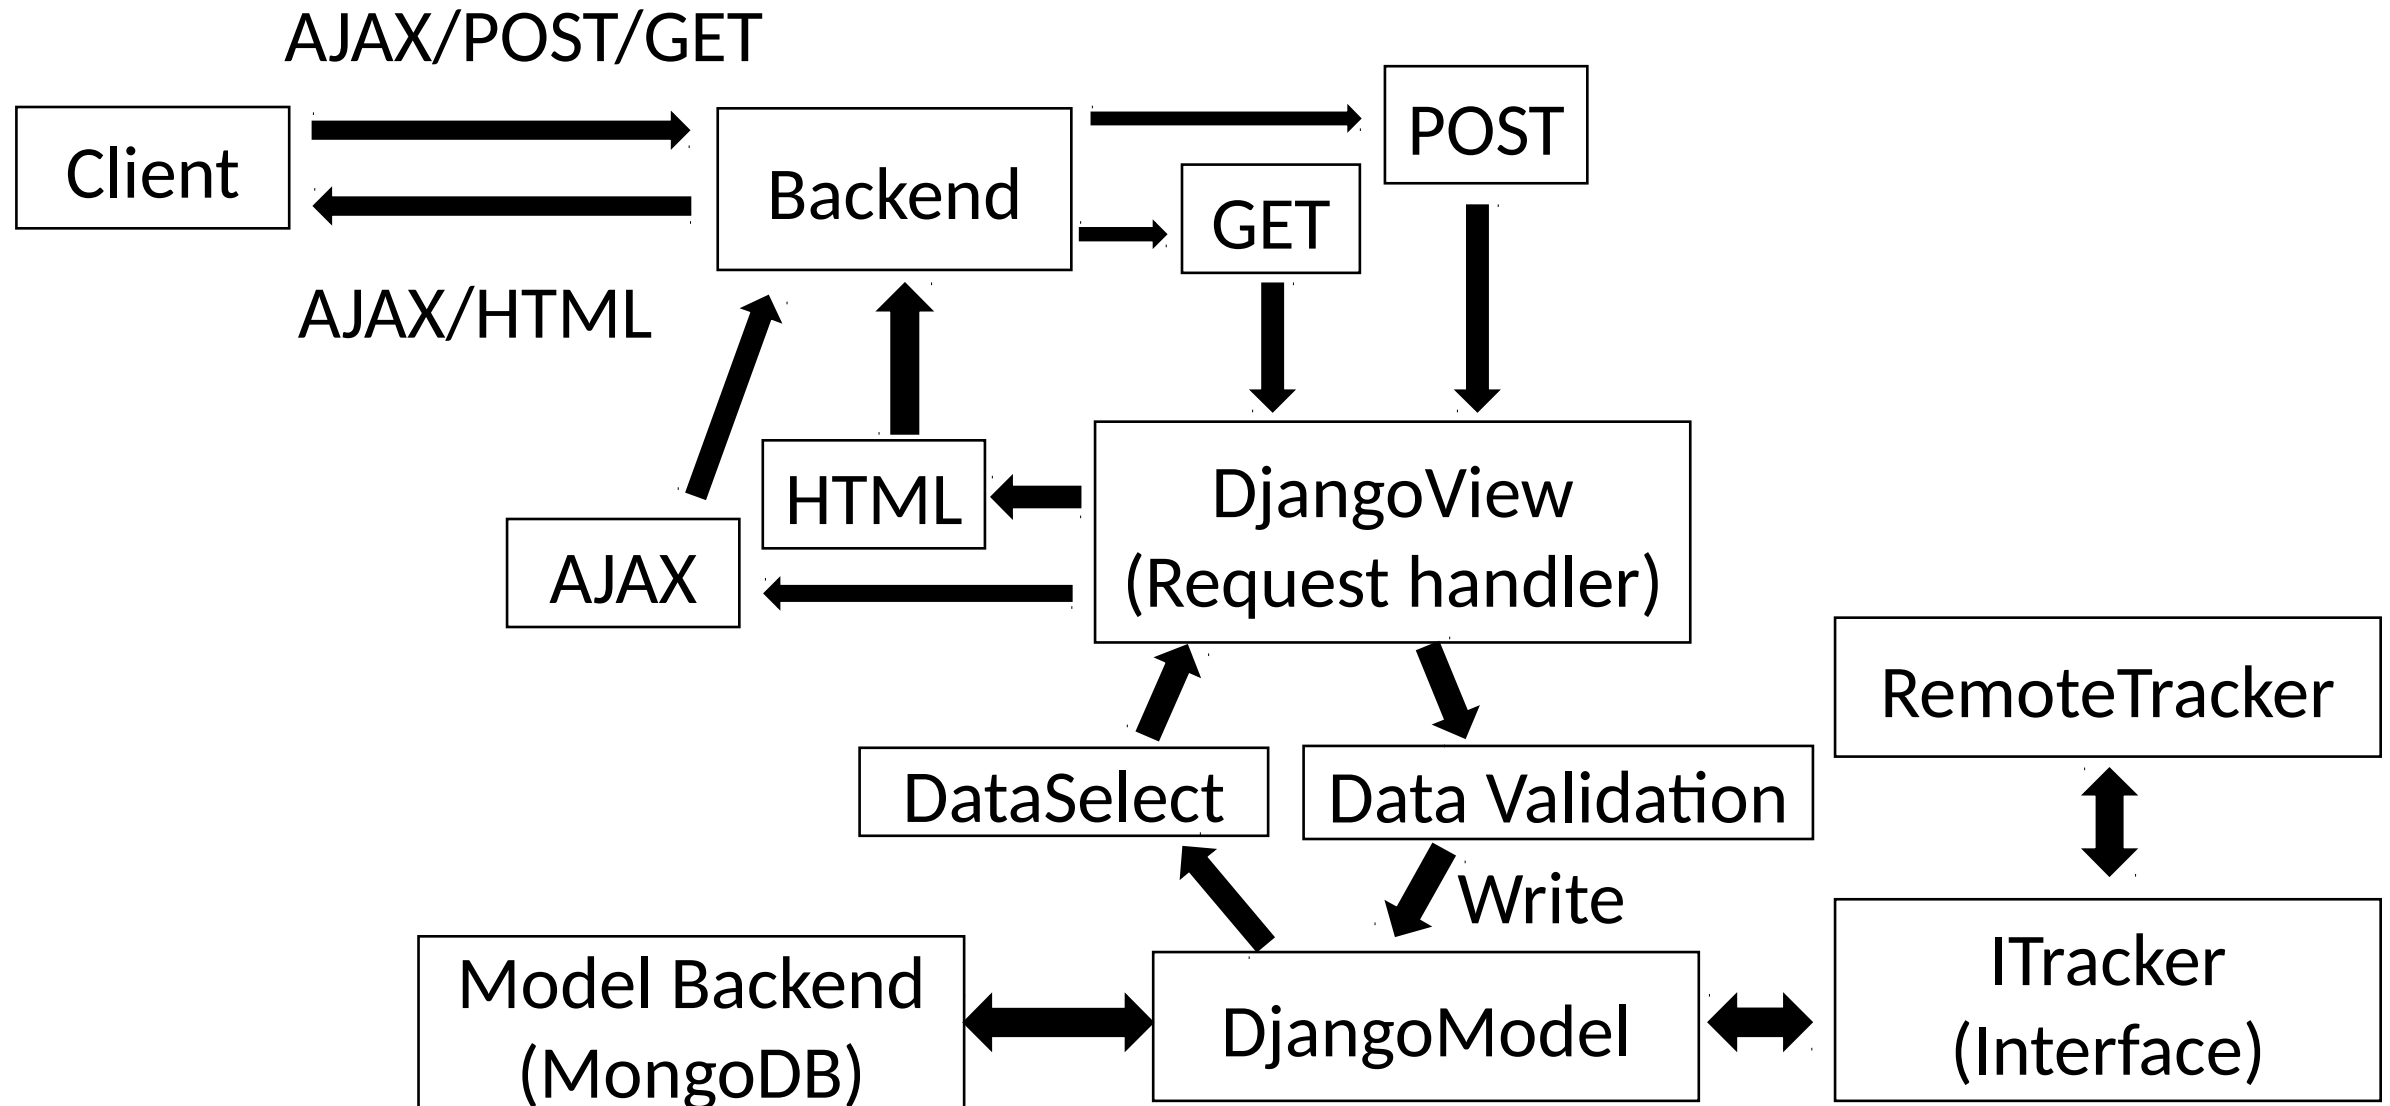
AJAX/POST/GET

Client

Backend

POST

GET

AJAX/HTML

HTML

DjangoView (Request handler)

AJAX

RemoteTracker

DataSelect

Data Validation

Write

Model Backend (MongoDB)

DjangoModel

ITracker (Interface)